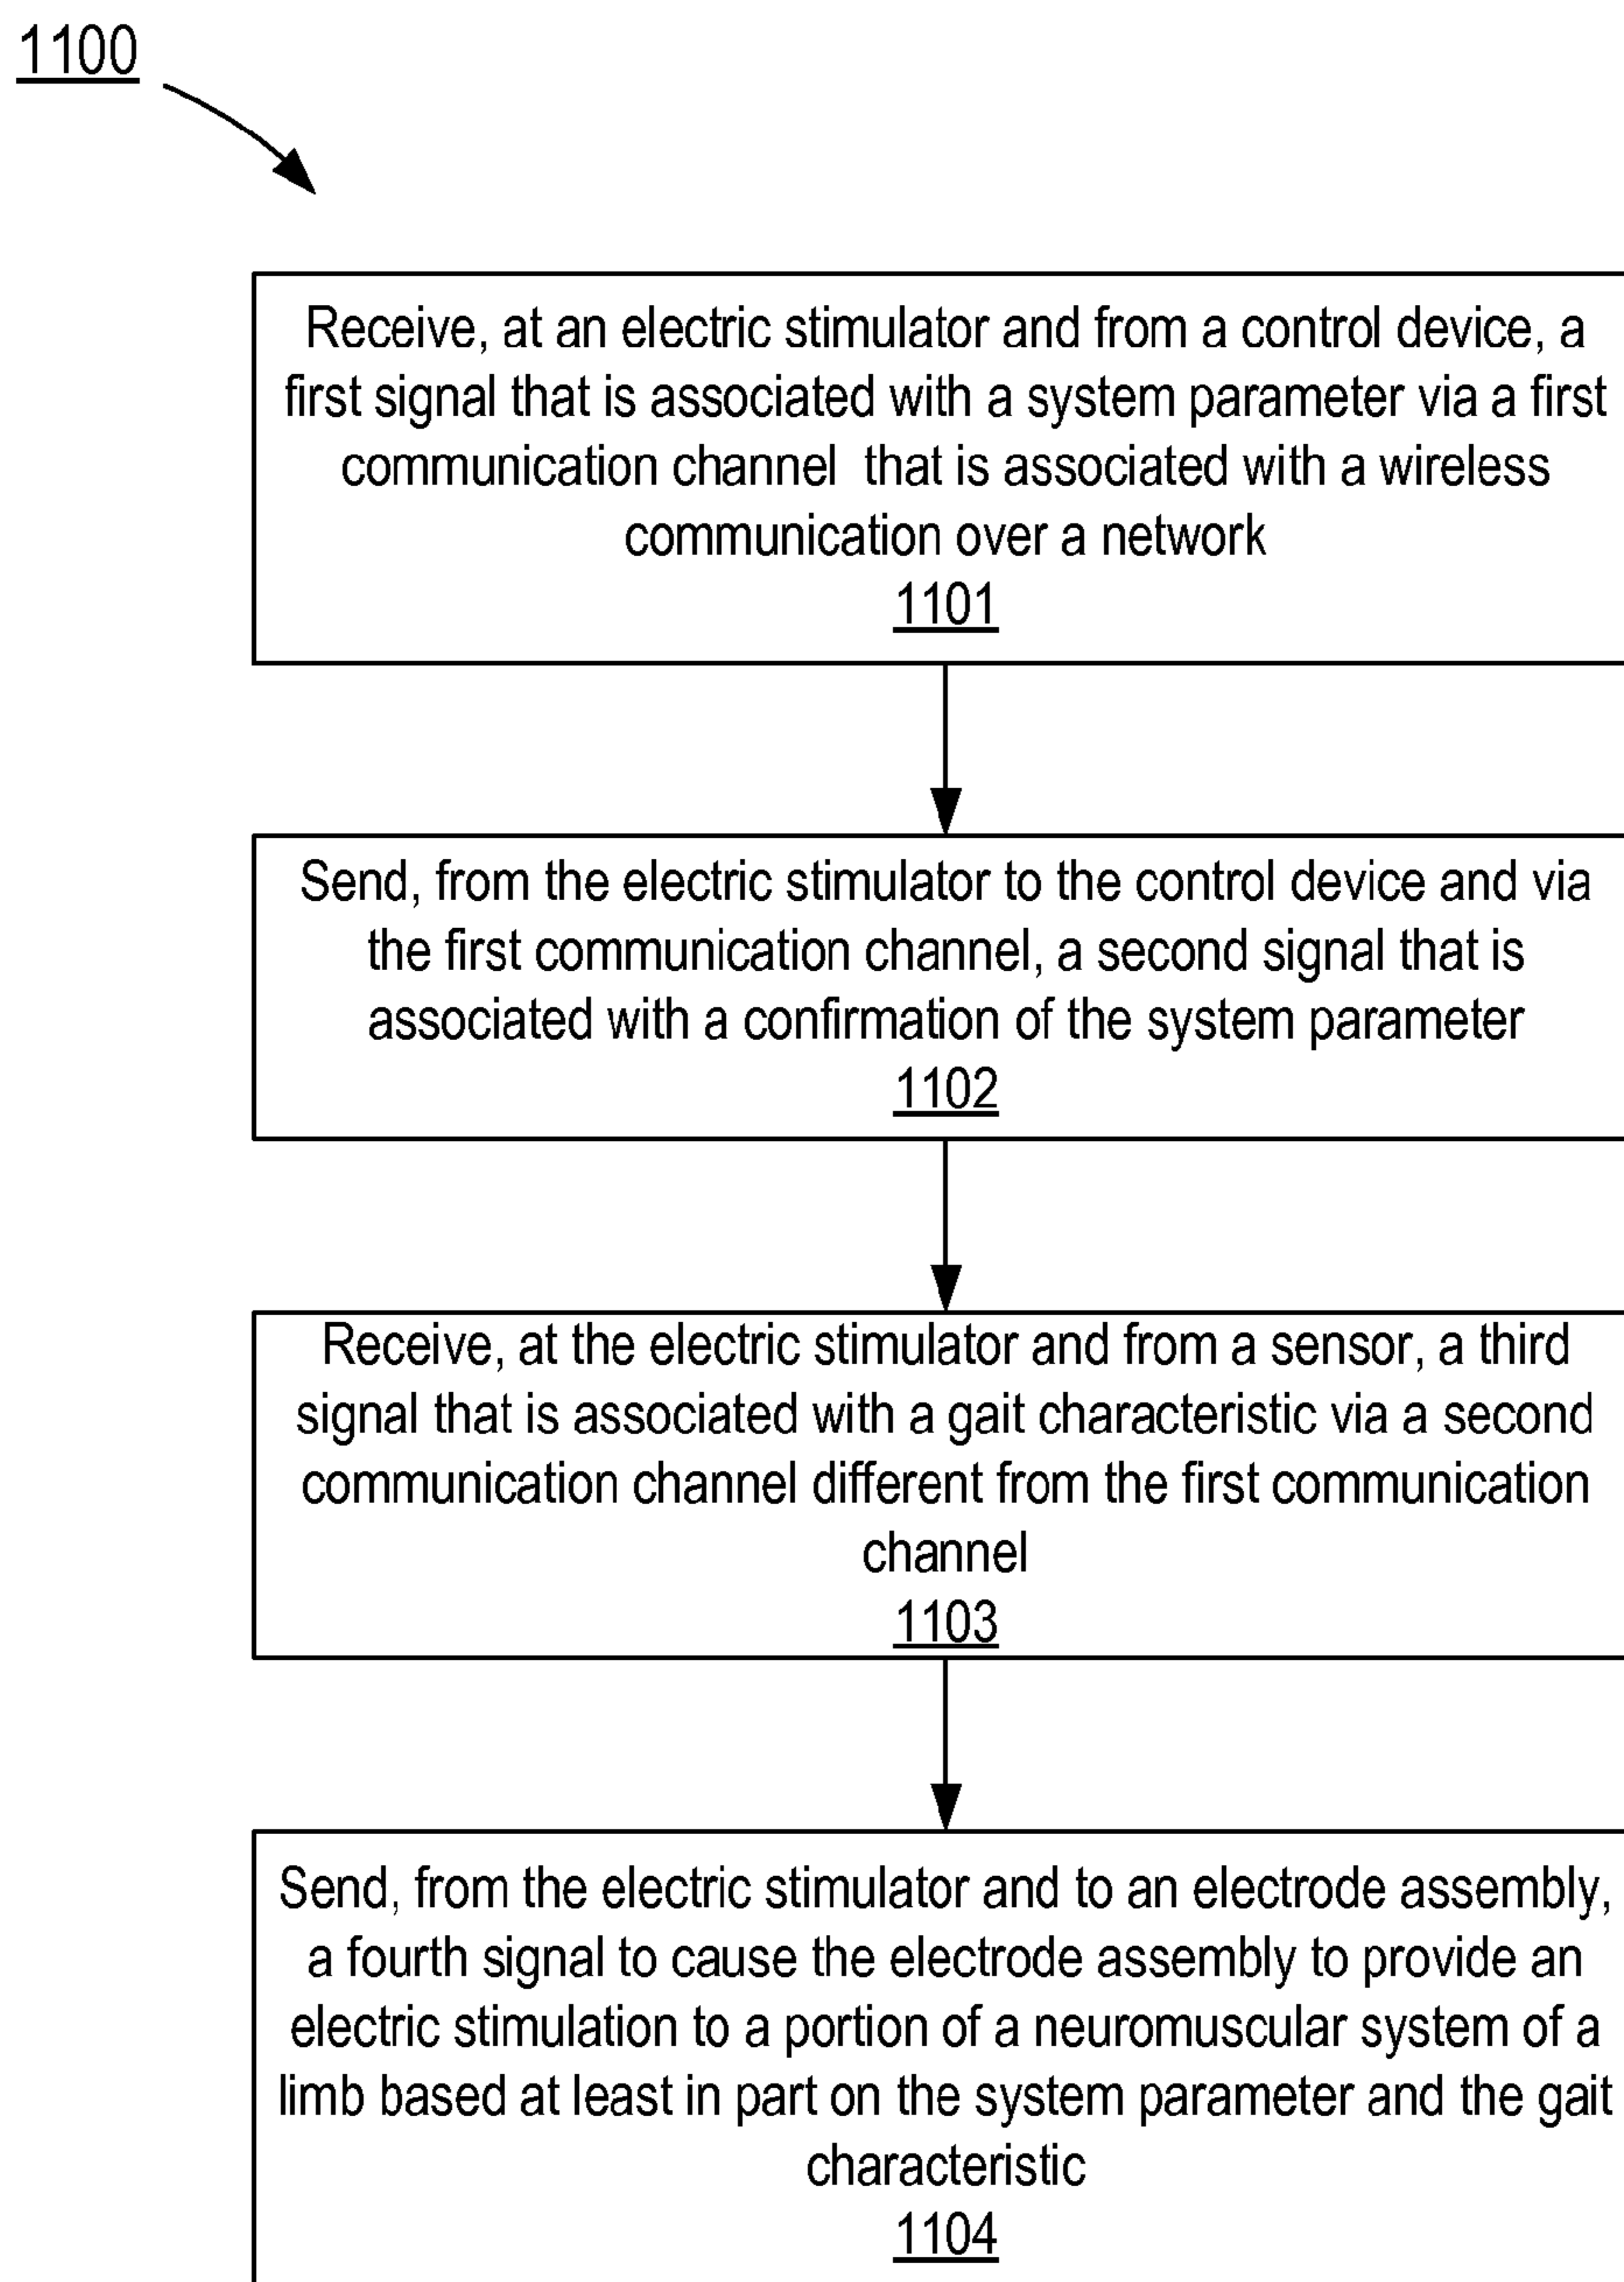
1100

Receive, at an electric stimulator and from a control device, a first signal that is associated with a system parameter via a first communication channel that is associated with a wireless communication over a network
1101

Send, from the electric stimulator to the control device and via the first communication channel, a second signal that is associated with a confirmation of the system parameter
1102

Receive, at the electric stimulator and from a sensor, a third signal that is associated with a gait characteristic via a second communication channel different from the first communication channel
1103

Send, from the electric stimulator and to an electrode assembly, a fourth signal to cause the electrode assembly to provide an electric stimulation to a portion of a neuromuscular system of a limb based at least in part on the system parameter and the gait characteristic
1104